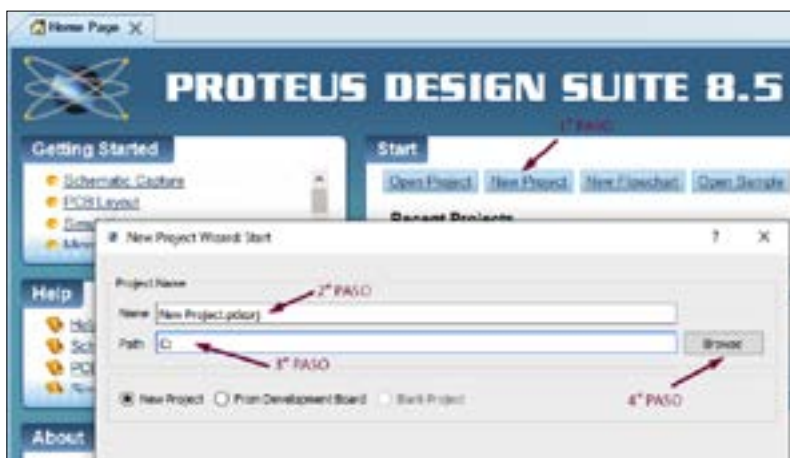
Home Page X

PROTEUS DESIGN SUITE 8.5

Getting Started

Schematic Capture
PCB Layout
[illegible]
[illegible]

Start

1° PASO

Open Project New Project New Flowchart Open Sample

Recent Projects

New Project Wizard: Start ? X

Project Name

Name New Project.pdsprj

2° PASO

Path C:\

3° PASO

Browse

4° PASO

New Project From Development Board Blank Project

Help

About